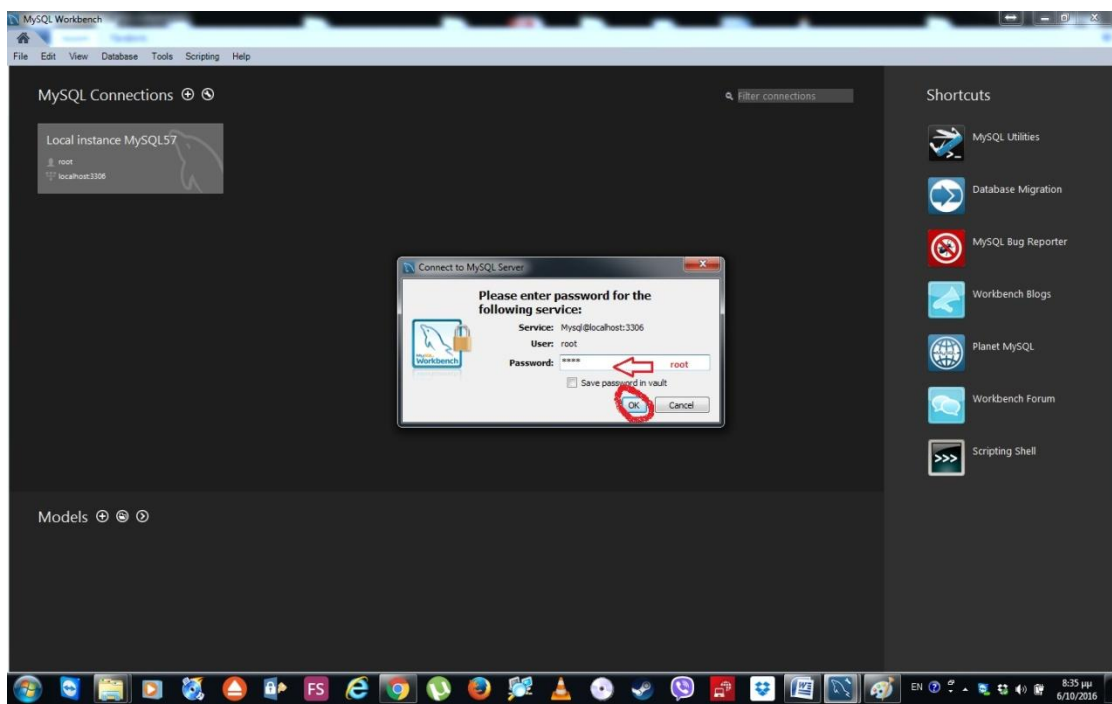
MySQL Workbench

File Edit View Database Tools Scripting Help

MySQL Connections ⊕ ⊗

Filter connections

Local instance MySQL57
root
localhost:3306

Connect to MySQL Server

Please enter password for the following service:

Service: Mysql@localhost:3306
User: root
Password: **** root

Save password in vault

OK Cancel

MySQL Workbench

Shortcuts

MySQL Utilities

Database Migration

MySQL Bug Reporter

Workbench Blogs

Planet MySQL

Workbench Forum

Scripting Shell

Models ⊕ ⊗ ⊙

FS

EN

8:35 μμ
6/10/2016